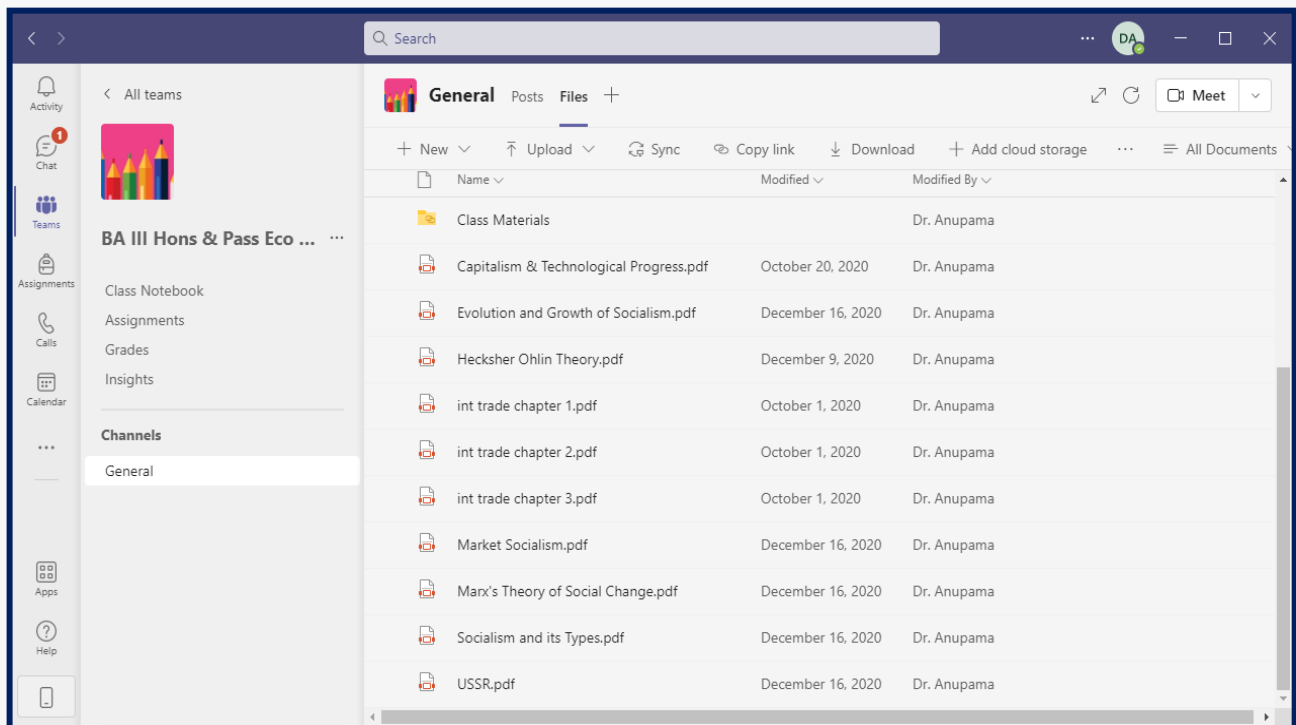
Search

DA

Activity

1
Chat

Teams

Assignments

Calls

Calendar

...

Apps

Help

All teams

BA III Hons & Pass Eco ... ...

Class Notebook
Assignments
Grades
Insights

Channels

General

General Posts Files +

Meet

+ New Upload Sync Copy link Download + Add cloud storage ... All Documents

| Name | Modified | Modified By |
|---|---|---|
| Class Materials | | Dr. Anupama |
| Capitalism & Technological Progress.pdf | October 20, 2020 | Dr. Anupama |
| Evolution and Growth of Socialism.pdf | December 16, 2020 | Dr. Anupama |
| Hecksher Ohlin Theory.pdf | December 9, 2020 | Dr. Anupama |
| int trade chapter 1.pdf | October 1, 2020 | Dr. Anupama |
| int trade chapter 2.pdf | October 1, 2020 | Dr. Anupama |
| int trade chapter 3.pdf | October 1, 2020 | Dr. Anupama |
| Market Socialism.pdf | December 16, 2020 | Dr. Anupama |
| Marx's Theory of Social Change.pdf | December 16, 2020 | Dr. Anupama |
| Socialism and its Types.pdf | December 16, 2020 | Dr. Anupama |
| USSR.pdf | December 16, 2020 | Dr. Anupama |